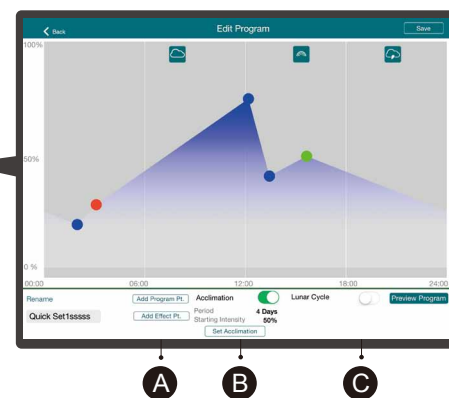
Back

Edit Program

Save

100%

50%

0 %

00:00

06:00

12:00

18:00

24:00

Rename

Quick Set1sssss

Add Program Pt.

Add Effect Pt.

Acclimation

Period 4 Days

Starting Intensity 50%

Set Acclimation

Lunar Cycle

Preview Program

A

B

C